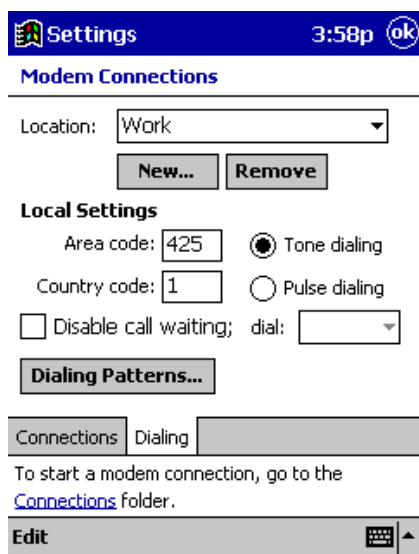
Settings 3:58p ok

Modem Connections

Location: Work

New... Remove

Local Settings

Area code: 425

Tone dialing

Country code: 1

Pulse dialing

Disable call waiting; dial:

Dialing Patterns...

Connections Dialing

To start a modem connection, go to the Connections folder.

Edit